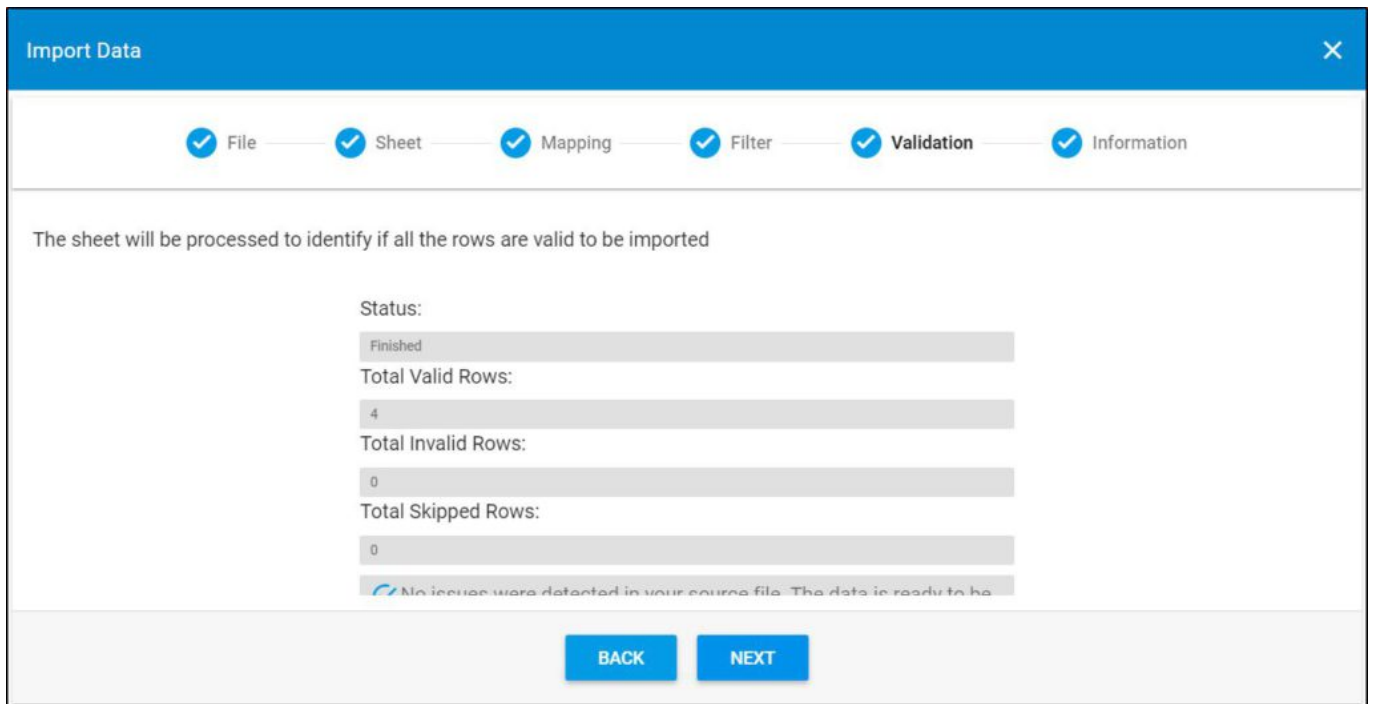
Import Data

×

File Sheet Mapping Filter Validation Information

The sheet will be processed to identify if all the rows are valid to be imported

Status:

Finished

Total Valid Rows:

4

Total Invalid Rows:

0

Total Skipped Rows:

0

No issues were detected in your source file. The data is ready to be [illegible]

BACK NEXT